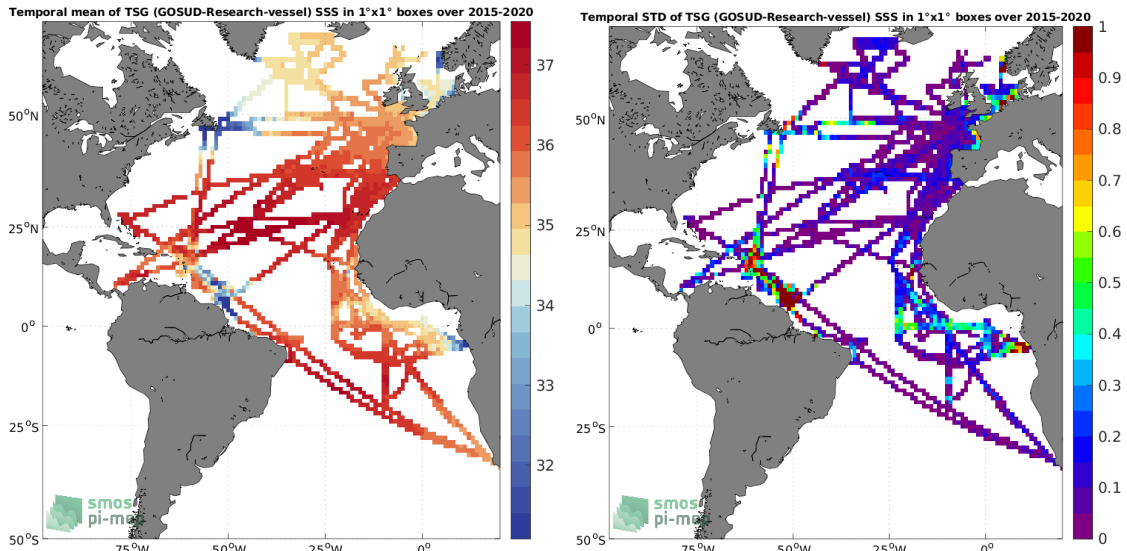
Temporal mean of TSG (GOSUD-Research-vessel) SSS in 1°x1° boxes over 2015-2020

37
36
35
34
33
32

50°N
25°N
0°
25°S
50°S
75°W
50°W
25°W
0°

smos
pi-mep

Temporal STD of TSG (GOSUD-Research-vessel) SSS in 1°x1° boxes over 2015-2020

1
0.9
0.8
0.7
0.6
0.5
0.4
0.3
0.2
0.1
0

50°N
25°N
0°
25°S
50°S
75°W
50°W
25°W
0°

smos
pi-mep